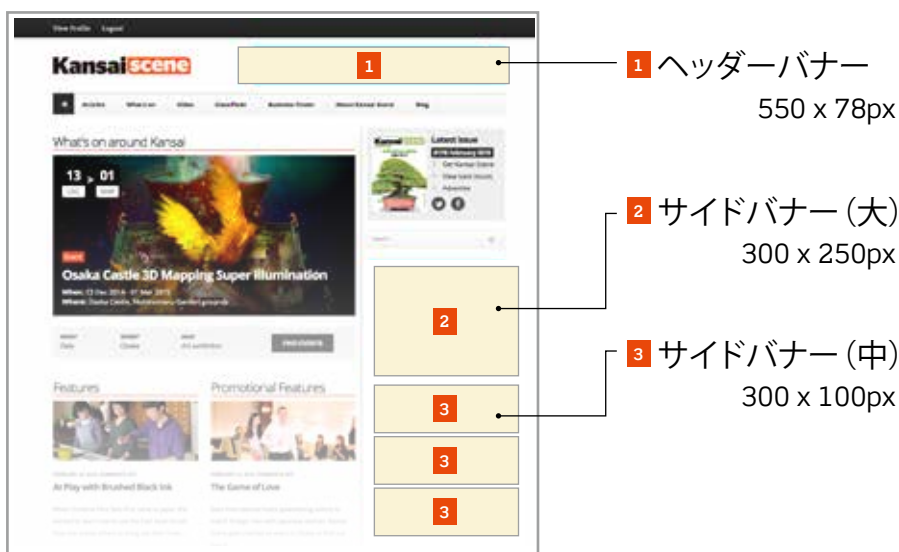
View Profile Logout

Kansaiscene

1

Articles What's on Video Classifieds Business Events About Kansai Scene Blog

What's on around Kansai

13 > 01
DEC MAR

Event
Osaka Castle 3D Mapping Super Illumination
When: 13 Dec 2014 - 01 Mar 2015
Where: Osaka Castle, Nishinomaru Garden grounds

FIND EVENTS

Latest Issue
Get Kansai Scene
View back issues
Advertise

2

3

3

3

Features

Promotional Features

At Play with Brushed Black Ink

The Game of Love

1 ヘッダーバナー
550 x 78px

2 サイドバナー（大）
300 x 250px

3 サイドバナー（中）
300 x 100px